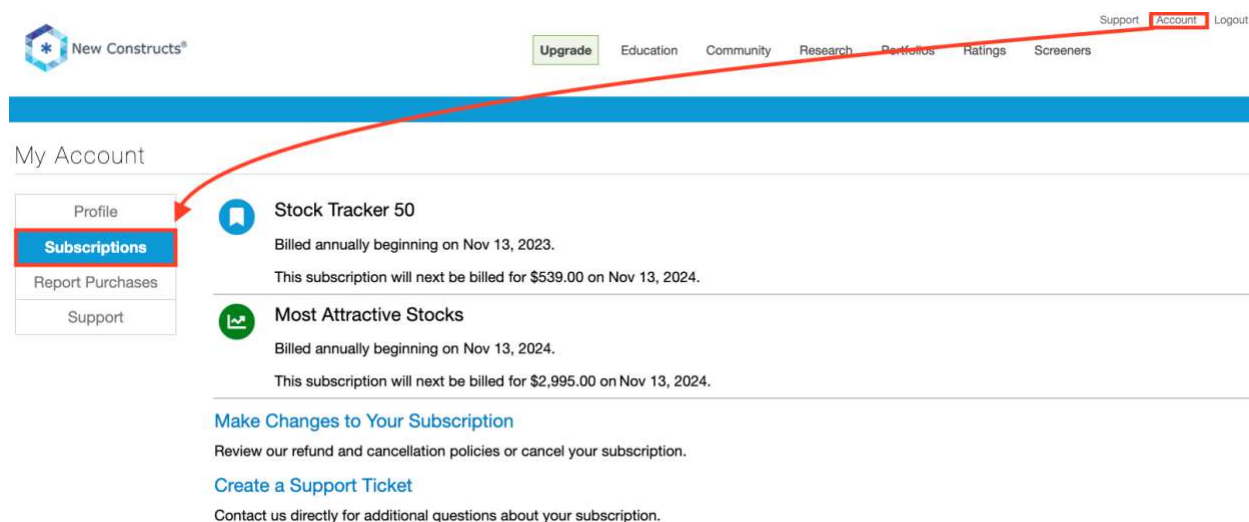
Support Account Logout

New Constructs®

Upgrade Education Community Research Portfolios Ratings Screeners

My Account

Profile
Subscriptions
Report Purchases
Support

Stock Tracker 50

Billed annually beginning on Nov 13, 2023.

This subscription will next be billed for $539.00 on Nov 13, 2024.

Most Attractive Stocks

Billed annually beginning on Nov 13, 2024.

This subscription will next be billed for $2,995.00 on Nov 13, 2024.

Make Changes to Your Subscription

Review our refund and cancellation policies or cancel your subscription.

Create a Support Ticket

Contact us directly for additional questions about your subscription.